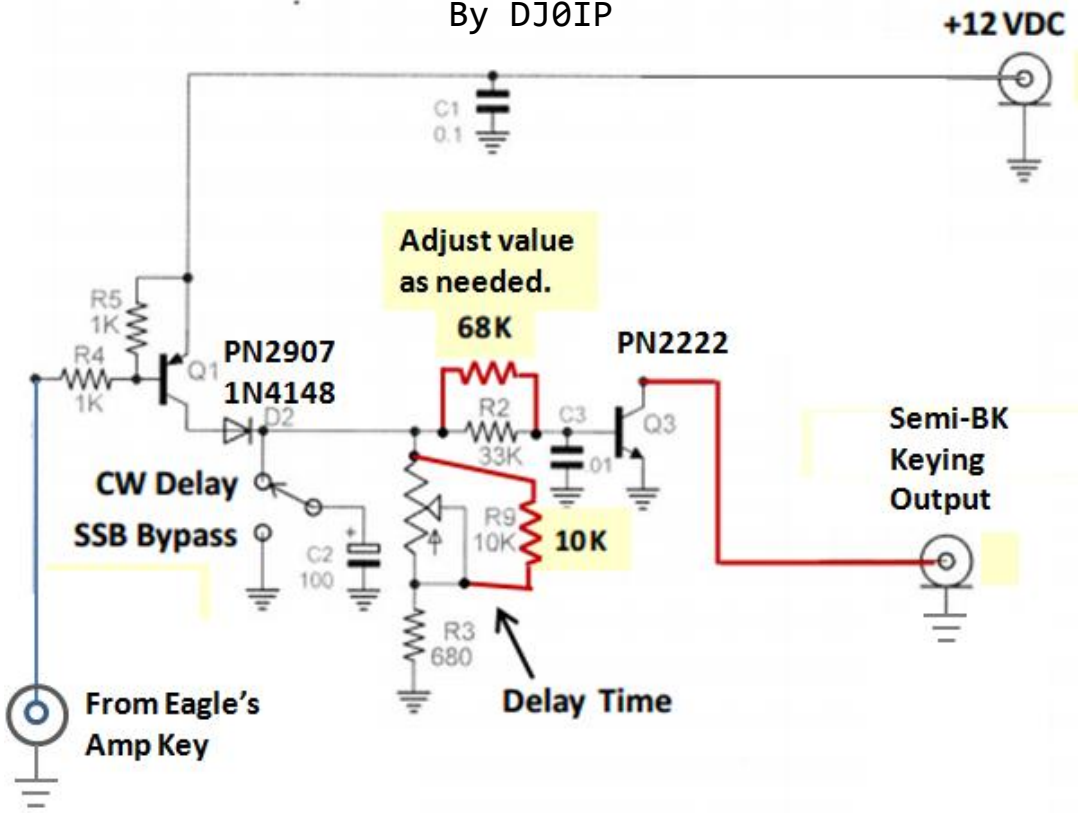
By DJ0IP

+12 VDC

C1
0.1

Adjust value as needed.

68K

R5
1K

R4
1K

Q1

PN2907

1N4148

D2

PN2222

R2
33K

C3
.01

Q3

Semi-BK Keying Output

CW Delay

SSB Bypass

C2
100

R9
10K

10K

R3
680

Delay Time

From Eagle's Amp Key